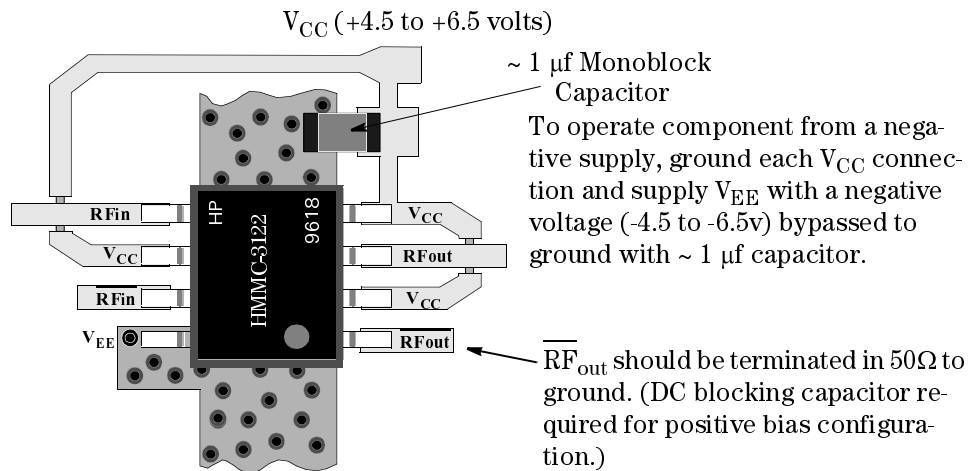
$V_{CC}$ (+4.5 to +6.5 volts)

~ 1 μf Monoblock Capacitor

To operate component from a negative supply, ground each $V_{CC}$ connection and supply $V_{EE}$ with a negative voltage (-4.5 to -6.5v) bypassed to ground with ~ 1 μf capacitor.

RFin
$V_{CC}$
$\overline{RFin}$
$V_{EE}$

HP
HMMC-3122
9618

$V_{CC}$
RFout
$V_{CC}$
$\overline{RFout}$

$\overline{RF}_{out}$ should be terminated in 50Ω to ground. (DC blocking capacitor required for positive bias configuration.)